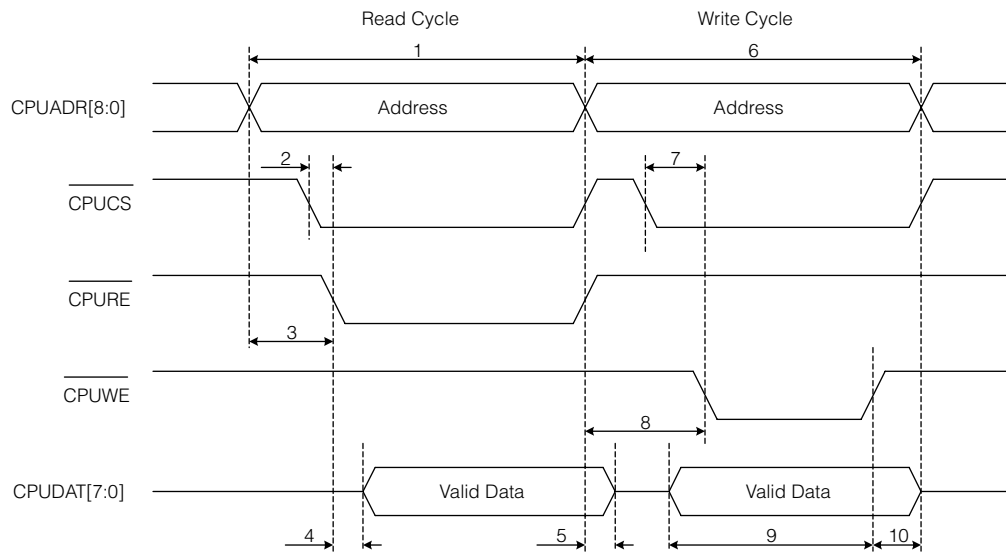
Read Cycle

Write Cycle

1

6

CPUADR[8:0]

Address

Address

2

7

$\overline{\text{CPUCS}}$

$\overline{\text{CPURE}}$

3

$\overline{\text{CPUWE}}$

8

CPUDAT[7:0]

Valid Data

Valid Data

4

5

9

10